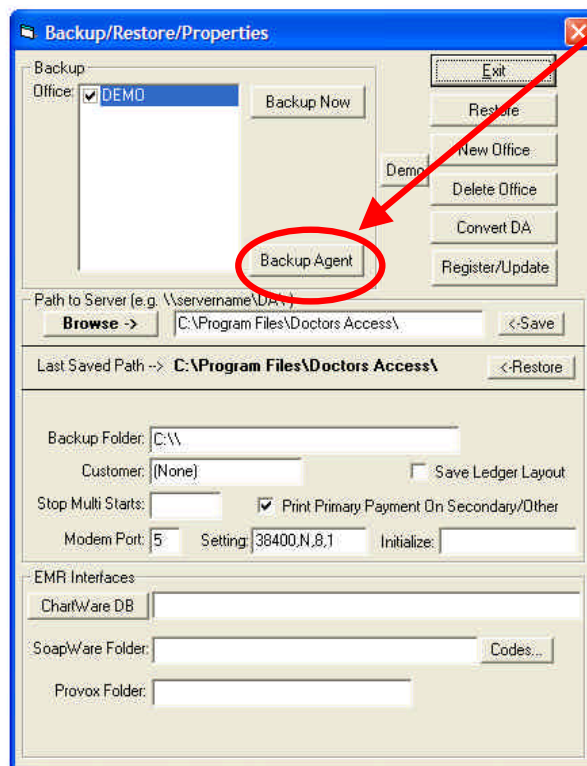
Backup/Restore/Properties

Backup
Office: DEMO
Backup Now
Exit
Restore
Demo
New Office
Delete Office
Convert DA
Backup Agent
Register/Update

Path to Server (e.g. \\servername\DA\)
Browse ->
C:\Program Files\Doctors Access\
<-Save
Last Saved Path --> C:\Program Files\Doctors Access\
<-Restore

Backup Folder: C:\\
Customer: (None)
Save Ledger Layout
Stop Multi Starts:
Print Primary Payment On Secondary/Other
Modem Port: 5
Setting: 38400,N,8,1
Initialize:

EMR Interfaces
ChartWare DB
SoapWare Folder:
Codes...
Provox Folder: